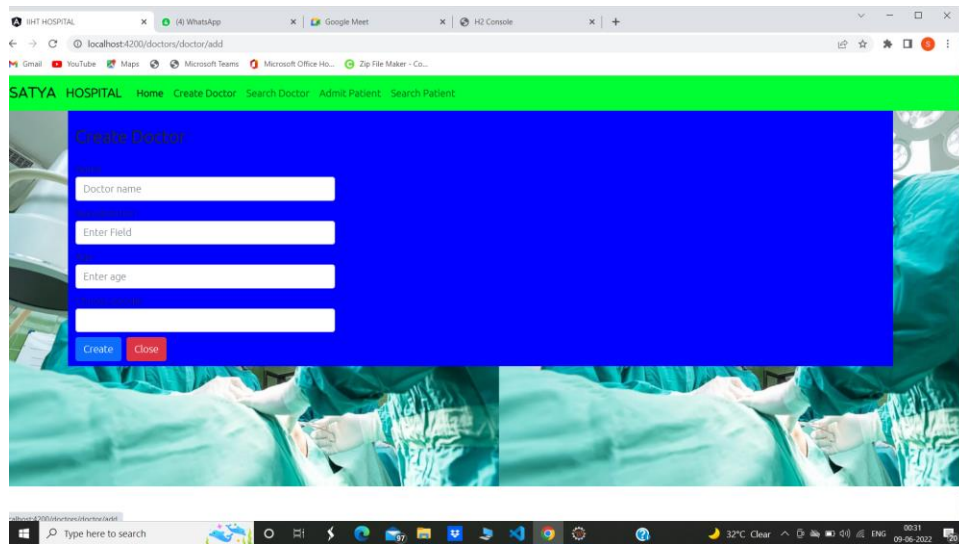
IIHT HOSPITAL ×
(4) WhatsApp ×
Google Meet ×
H2 Console ×
+

localhost:4200/doctors/doctor/add

Gmail YouTube Maps Microsoft Teams Microsoft Office Ho... Zip File Maker - Co...

SATYA HOSPITAL Home Create Doctor Search Doctor Admit Patient Search Patient

Create Doctor

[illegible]
Doctor name
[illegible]
Enter Field
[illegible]
Enter age
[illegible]

Create Close

calhost:4200/doctors/doctor/add

Type here to search

32°C Clear ENG 00:31 09-06-2022